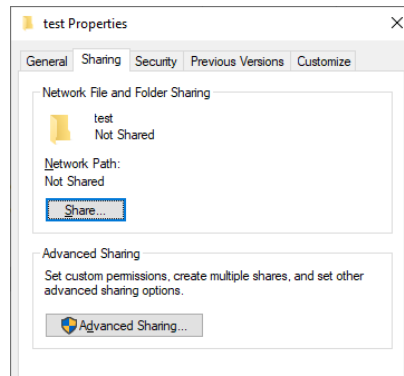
test Properties

X

General Sharing Security Previous Versions Customize

Network File and Folder Sharing

test
Not Shared

Network Path:
Not Shared

Share...

Advanced Sharing

Set custom permissions, create multiple shares, and set other advanced sharing options.

Advanced Sharing...